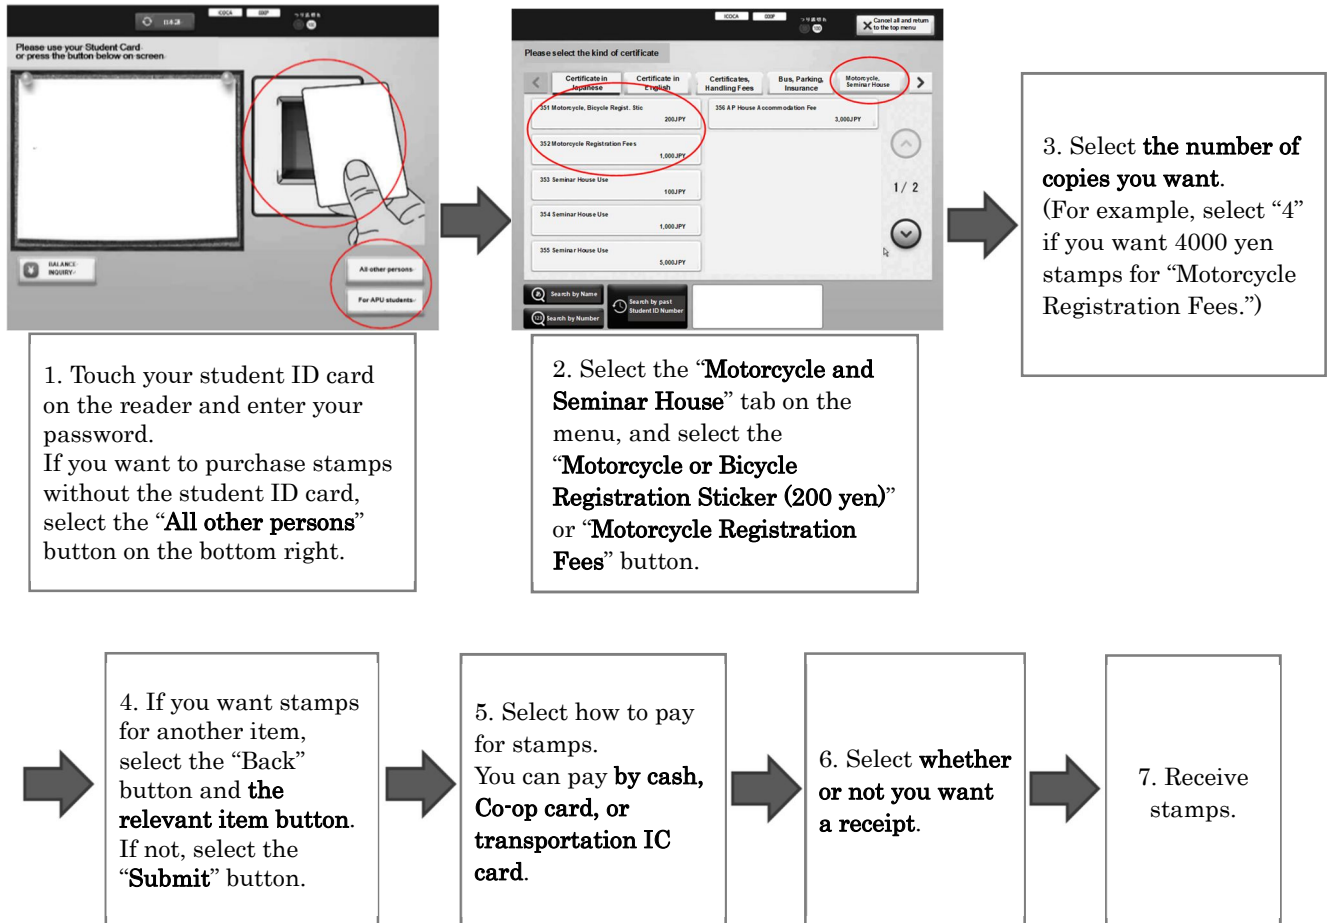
日本語 ICOCA

Please use your Student Card or press the button below on screen

BALANCE INQUIRY

All other persons

For APU students

1. Touch your student ID card on the reader and enter your password.
If you want to purchase stamps without the student ID card, select the "All other persons" button on the bottom right.

ICOCA

Cancel all and return to the top menu

Please select the kind of certificate

Certificate in Japanese | Certificate in English | Certificates, Handling Fees | Bus, Parking, Insurance | Motorcycle, Seminar House

351 Motorcycle, Bicycle Regist. Stic 200JPY
352 Motorcycle Registration Fees 1,000JPY
353 Seminar House Use 100JPY
354 Seminar House Use 1,000JPY
355 Seminar House Use 5,000JPY
356 AP House Accommodation Fee 3,000JPY

1/ 2

Search by Name
Search by Number
Search by past Student ID Number

2. Select the "Motorcycle and Seminar House" tab on the menu, and select the "Motorcycle or Bicycle Registration Sticker (200 yen)" or "Motorcycle Registration Fees" button.

3. Select the number of copies you want.
(For example, select "4" if you want 4000 yen stamps for "Motorcycle Registration Fees.")

4. If you want stamps for another item, select the "Back" button and the relevant item button.
If not, select the "Submit" button.

5. Select how to pay for stamps.
You can pay by cash, Co-op card, or transportation IC card.

6. Select whether or not you want a receipt.

7. Receive stamps.